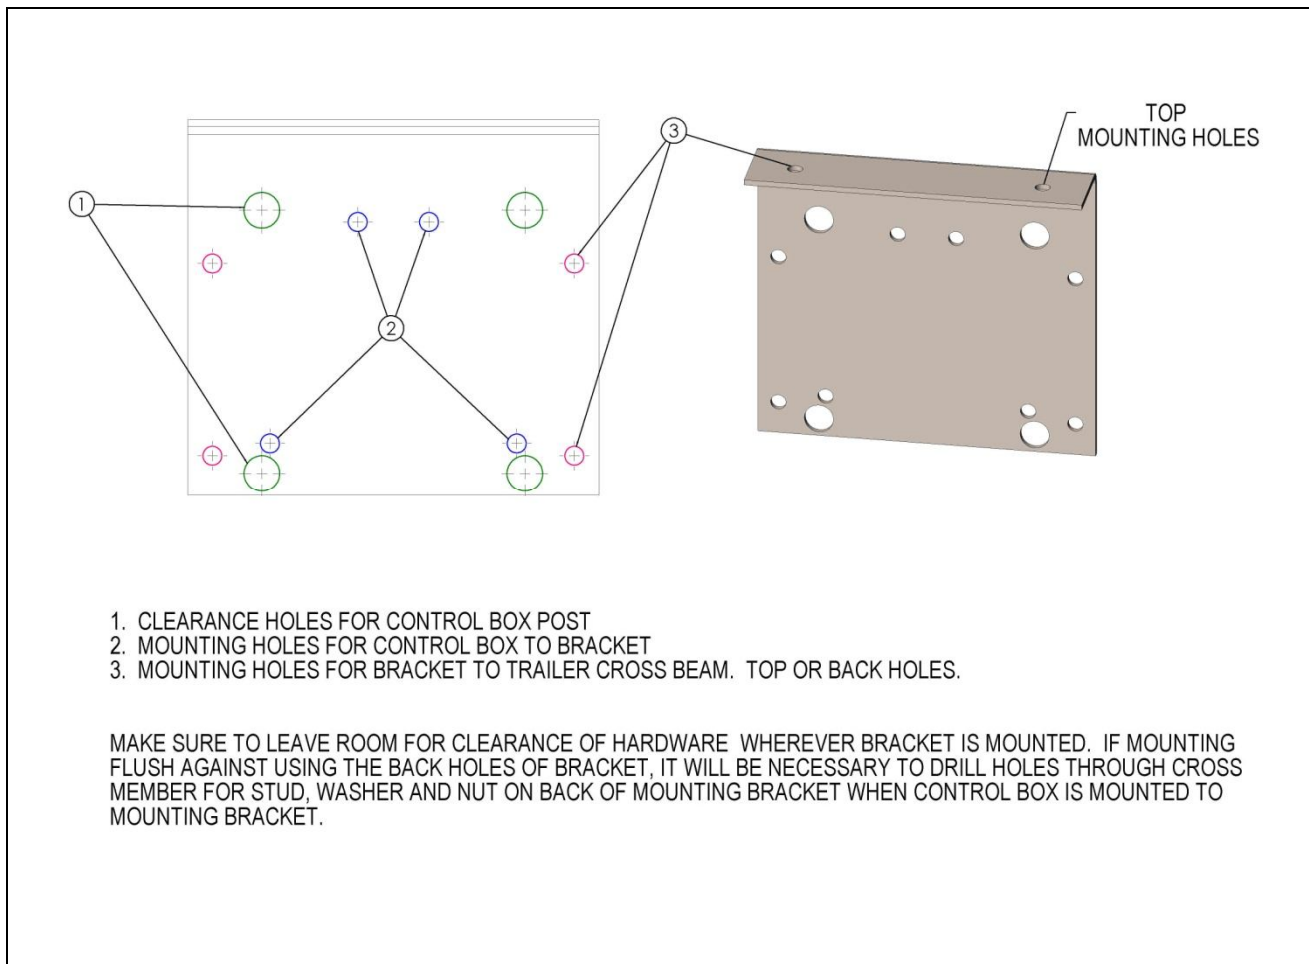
1

2

3

TOP MOUNTING HOLES

1. CLEARANCE HOLES FOR CONTROL BOX POST
2. MOUNTING HOLES FOR CONTROL BOX TO BRACKET
3. MOUNTING HOLES FOR BRACKET TO TRAILER CROSS BEAM. TOP OR BACK HOLES.

MAKE SURE TO LEAVE ROOM FOR CLEARANCE OF HARDWARE WHEREVER BRACKET IS MOUNTED. IF MOUNTING FLUSH AGAINST USING THE BACK HOLES OF BRACKET, IT WILL BE NECESSARY TO DRILL HOLES THROUGH CROSS MEMBER FOR STUD, WASHER AND NUT ON BACK OF MOUNTING BRACKET WHEN CONTROL BOX IS MOUNTED TO MOUNTING BRACKET.